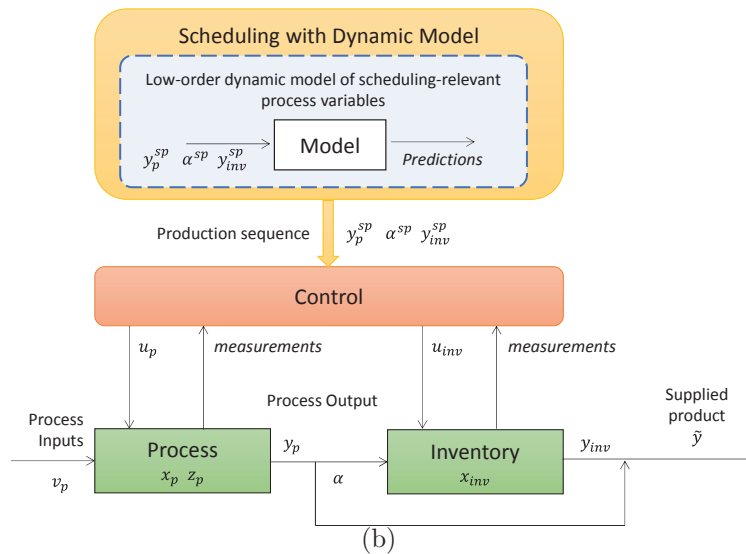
Scheduling with Dynamic Model

Low-order dynamic model of scheduling-relevant process variables

$y_p^{sp}$ $\alpha^{sp}$ $y_{inv}^{sp}$

Model

Predictions

Production sequence $y_p^{sp}$ $\alpha^{sp}$ $y_{inv}^{sp}$

Control

$u_p$

measurements

$u_{inv}$

measurements

Process Output

Supplied product $\tilde{y}$

Process Inputs

$v_p$

Process
$x_p$ $z_p$

$y_p$

$\alpha$

Inventory
$x_{inv}$

$y_{inv}$

(b)